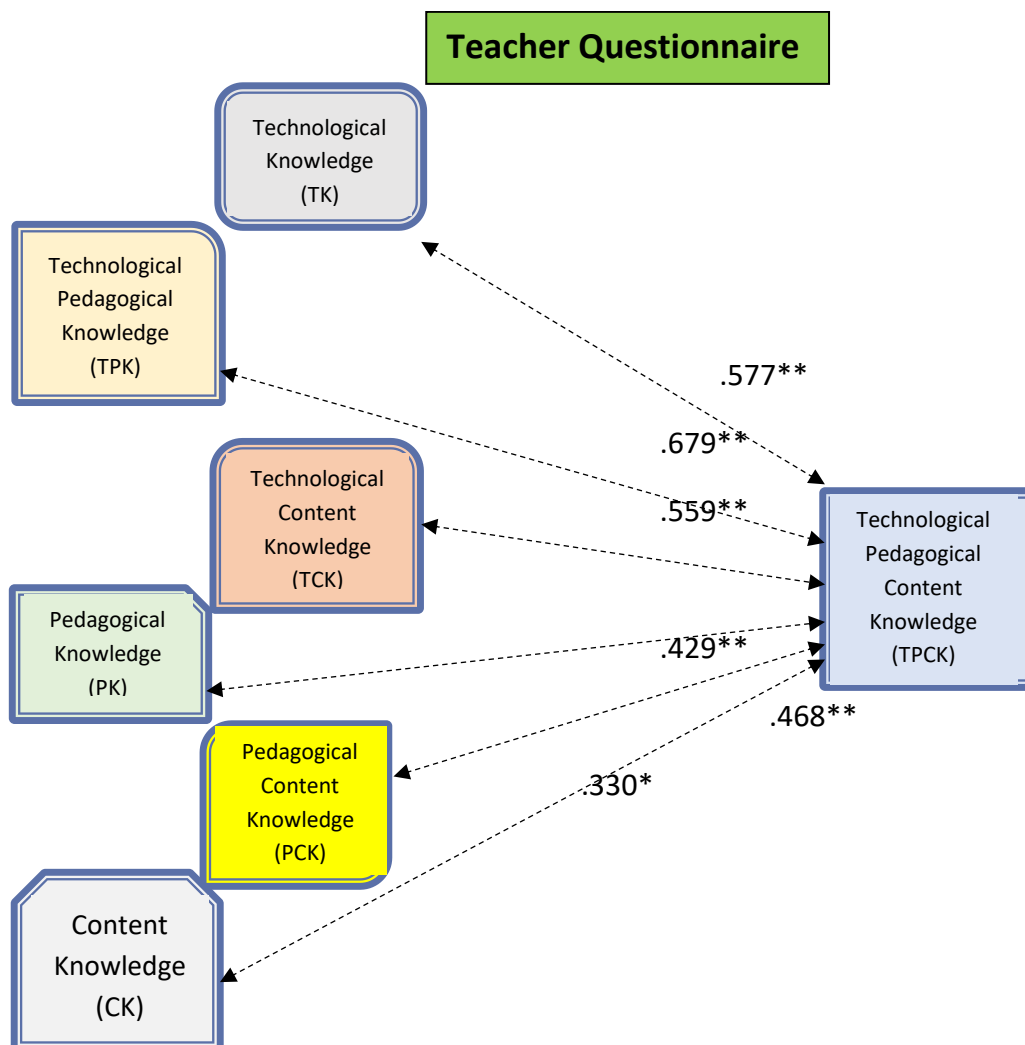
Teacher Questionnaire

Technological Knowledge (TK)

Technological Pedagogical Knowledge (TPK)

.577**

.679**

Technological Content Knowledge (TCK)

.559**

Technological Pedagogical Content Knowledge (TPCK)

Pedagogical Knowledge (PK)

.429**

.468**

Pedagogical Content Knowledge (PCK)

.330*

Content Knowledge (CK)